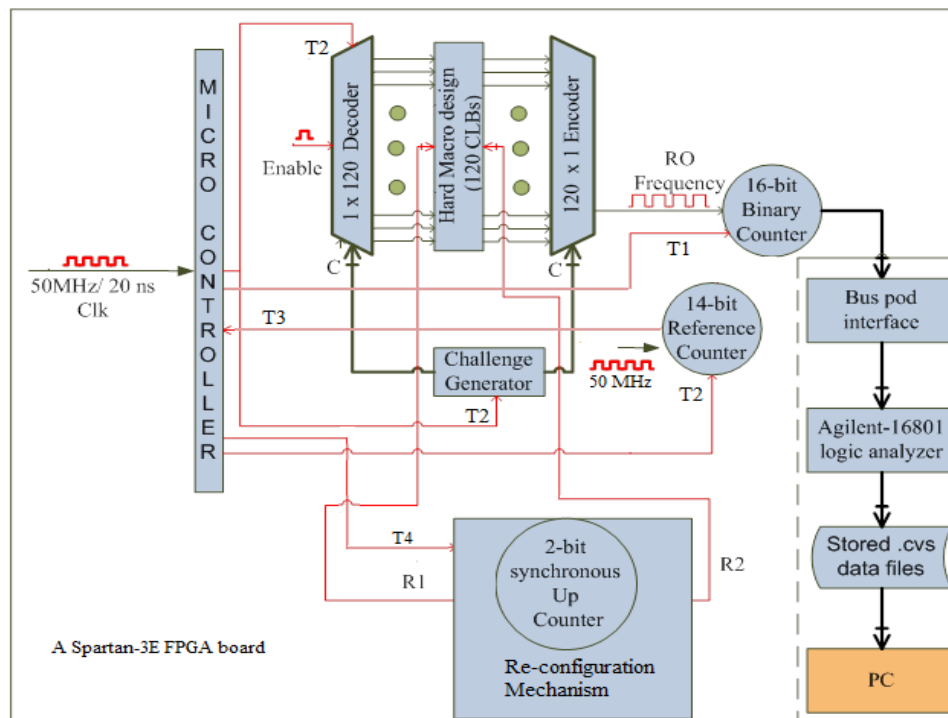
MICRO CONTROLLER

T2

1 x 120 Decoder

Hard Macro design (120 CLBs)

120 x 1 Encoder

Enable

RO Frequency

16-bit Binary Counter

T1

50MHz/ 20 ns Clk

C

C

T3

14-bit Reference Counter

Challenge Generator

50 MHz

T2

T2

Bus pod interface

Agilent-16801 logic analyzer

Stored .cvs data files

PC

T4

R1

2-bit synchronous Up Counter

R2

Re-configuration Mechanism

A Spartan-3E FPGA board